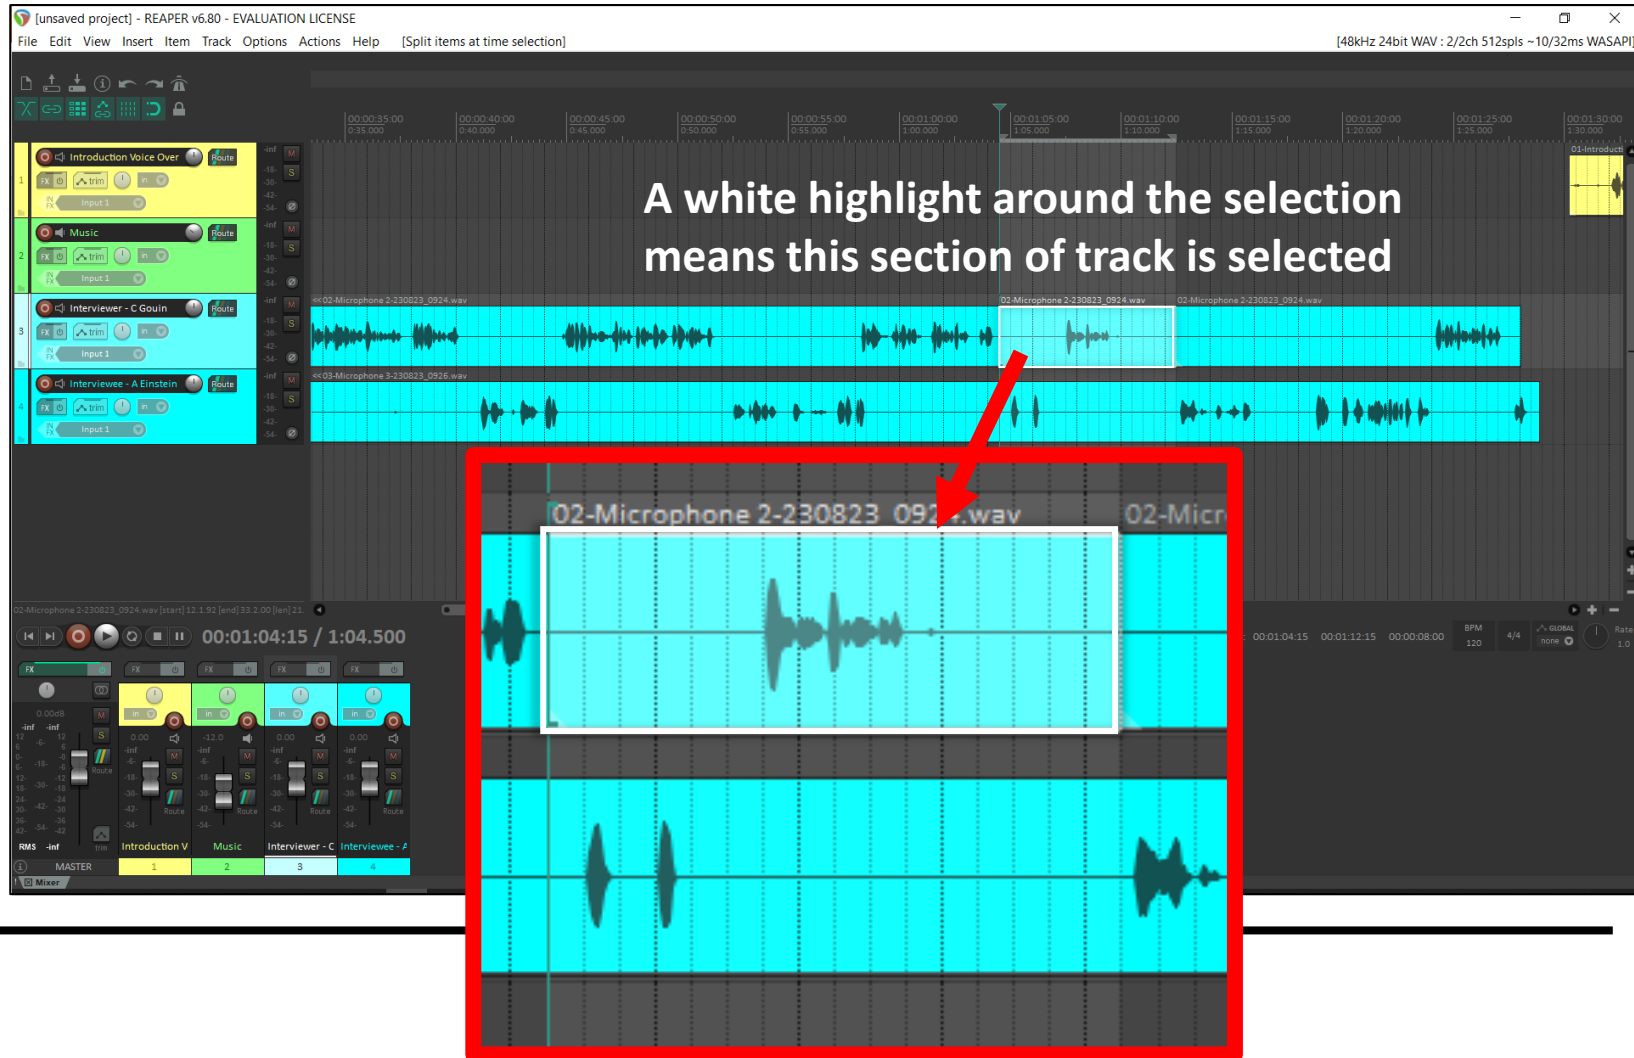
[unsaved project] - REAPER v6.80 - EVALUATION LICENSE

File Edit View Insert Item Track Options Actions Help [Split items at time selection]

[48kHz 24bit WAV : 2/2ch 512spls ~10/32ms WASAPI]

00:00:35:00 00:00:40:00 00:00:45:00 00:00:50:00 00:00:55:00 00:01:00:00 00:01:05:00 00:01:10:00 00:01:15:00 00:01:20:00 00:01:25:00 00:01:30:00

Introduction Voice Over Route
Music Route
Interviewer - C Gouin Route
Interviewee - A Einstein Route

Input 1

A white highlight around the selection means this section of track is selected

<<02-Microphone 2-230823_0924.wav
02-Microphone 2-230823_0924.wav
02-Microphone 2-230823_0924.wav
<<03-Microphone 3-230823_0926.wav
01-Introducti

02-Microphone 2-230823_092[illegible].wav
02-Micr

00:01:04:15 / 1:04.500

00:01:04:15 00:01:12:15 00:00:08:00

BPM 120 4/4

MASTER
Introduction V Music Interviewer - C Interviewee - A
1 2 3 4
Mixer